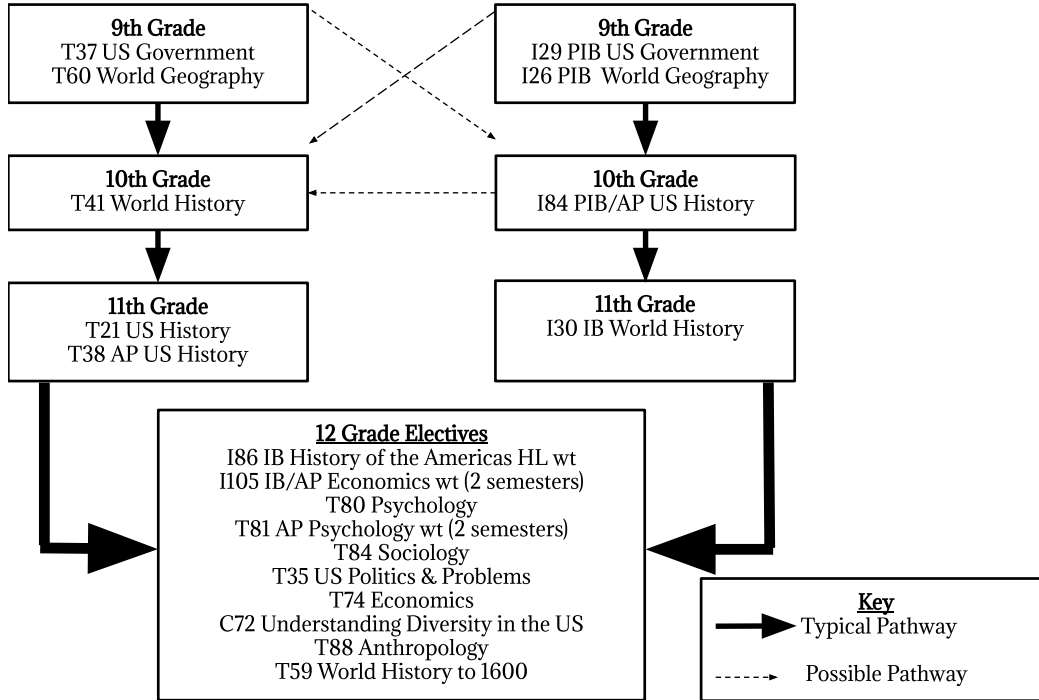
9th Grade
T37 US Government
T60 World Geography

9th Grade
I29 PIB US Government
I26 PIB World Geography

10th Grade
T41 World History

10th Grade
I84 PIB/AP US History

11th Grade
T21 US History
T38 AP US History

11th Grade
I30 IB World History

12 Grade Electives
I86 IB History of the Americas HL wt
I105 IB/AP Economics wt (2 semesters)
T80 Psychology
T81 AP Psychology wt (2 semesters)
T84 Sociology
T35 US Politics & Problems
T74 Economics
C72 Understanding Diversity in the US
T88 Anthropology
T59 World History to 1600

Key
Typical Pathway
Possible Pathway